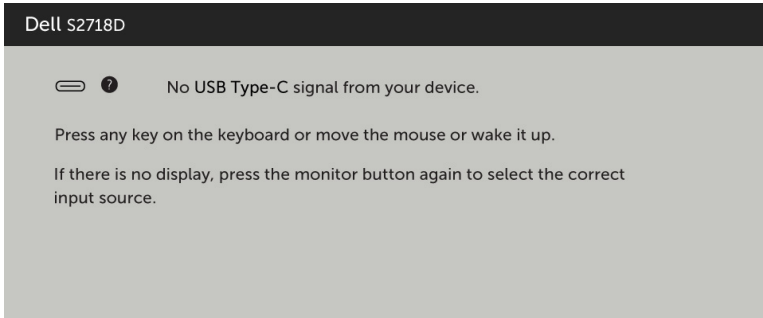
Dell S2718D

No USB Type-C signal from your device.

Press any key on the keyboard or move the mouse or wake it up.

If there is no display, press the monitor button again to select the correct input source.